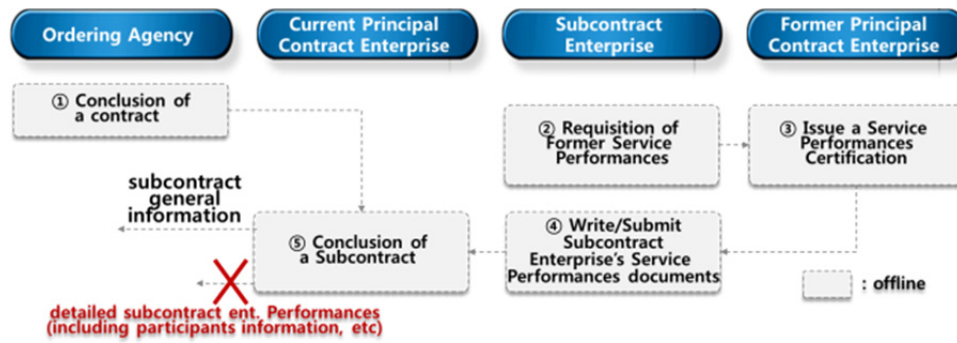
Ordering Agency

Current Principal Contract Enterprise

Subcontract Enterprise

Former Principal Contract Enterprise

① Conclusion of a contract

② Requisition of Former Service Performances

③ Issue a Service Performances Certification

subcontract general information

⑤ Conclusion of a Subcontract

④ Write/Submit Subcontract Enterprise's Service Performances documents

: offline

detailed subcontract ent. Performances (including participants information, etc)